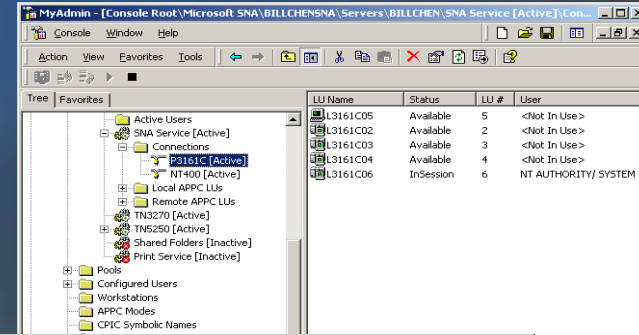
MyAdmin - [Console Root\Microsoft SNA\BILLCHENSNA\Servers\BILLCHEN\SNA Service [Active]\Con...

Console Window Help

Action View Favorites Tools

Tree Favorites

Active Users
SNA Service [Active]
Connections
P3161C [Active]
NT400 [Active]
Local APPC LUs
Remote APPC LUs
TN3270 [Active]
TN5250 [Active]
Shared Folders [Inactive]
Print Service [Inactive]
Pools
Configured Users
Workstations
APPC Modes
CPIC Symbolic Names

| LU Name | Status | LU # | User |
|---|---|---|---|
| L3161C05 | Available | 5 | <Not In Use> |
| L3161C02 | Available | 2 | <Not In Use> |
| L3161C03 | Available | 3 | <Not In Use> |
| L3161C04 | Available | 4 | <Not In Use> |
| L3161C06 | InSession | 6 | NT AUTHORITY/ SYSTEM |